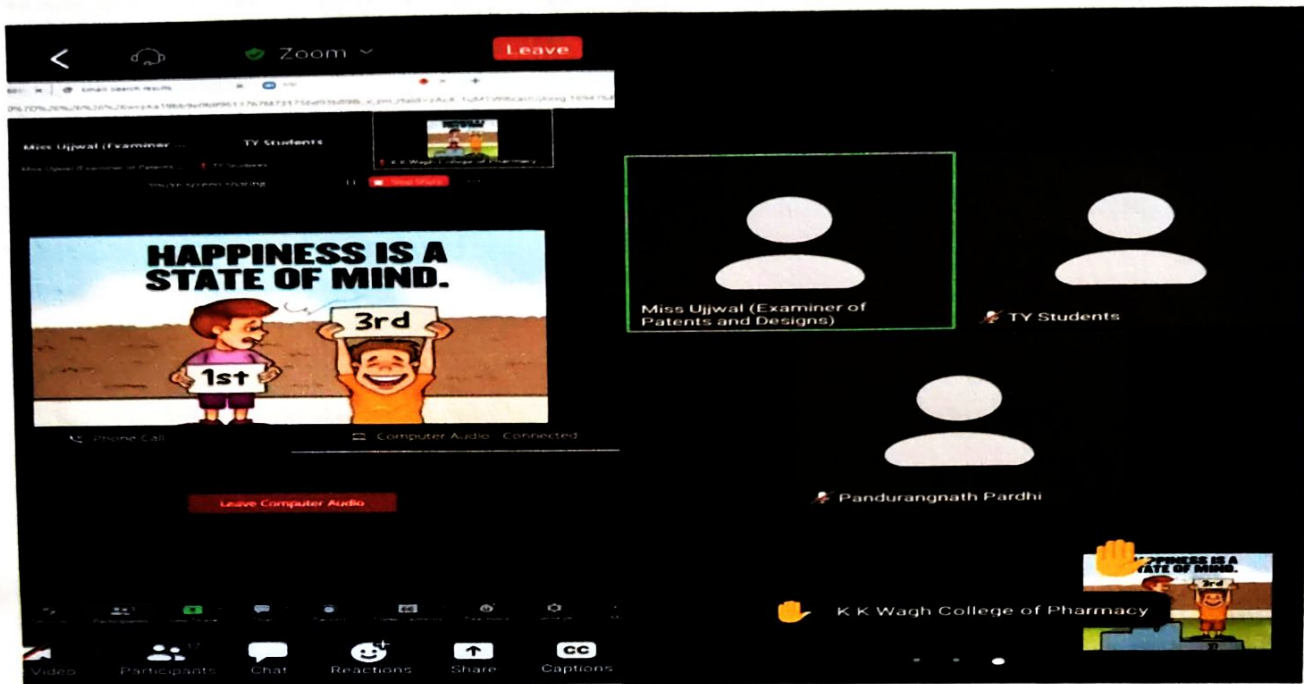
Zoom

Leave

Gmail search results

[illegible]

Miss Ujjwal (Examiner ...

TY Students

K K Wagh College of Pharmacy

Miss Ujjwal (Examiner of Patents ...

TY Students

You are screen sharing

Stop Share

HAPPINESS IS A STATE OF MIND.

3rd

1st

Phone Call

Computer Audio Connected

Leave Computer Audio

Miss Ujjwal (Examiner of Patents and Designs)

TY Students

Pandurangnath Pardhi

HAPPINESS IS A STATE OF MIND.

3rd

K K Wagh College of Pharmacy

Video

Participants

Chat

Reactions

Share

Captions